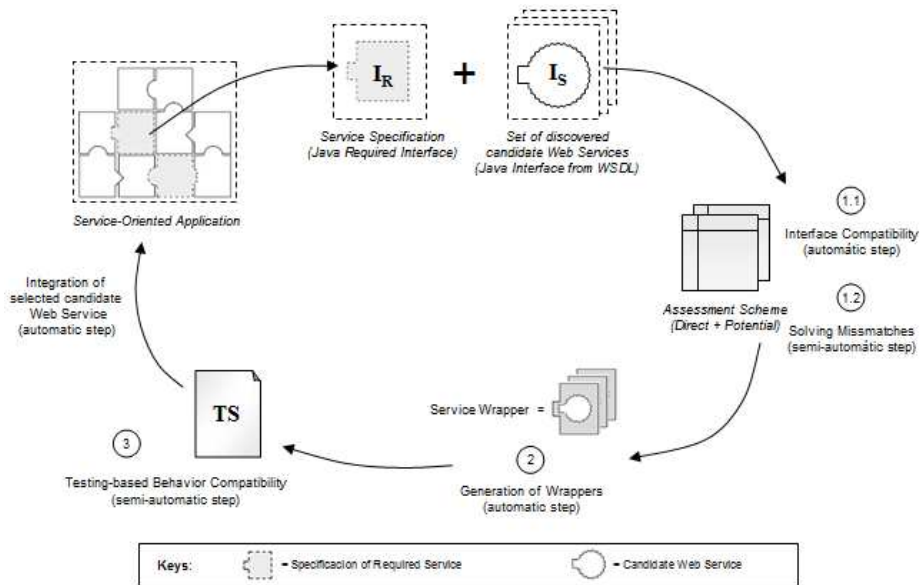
$I_R$

+

$I_S$

Service Specification
(Java Required Interface)

Set of discovered candidate Web Services
(Java Interface from WSDL)

Service-Oriented Application

1.1

Interface Compatibility
(automátic step)

Assessment Scheme
(Direct + Potential)

1.2

Solving Missmatches
(semi-automátic step)

Integration of selected candidate Web Service
(automatic step)

TS

Service Wrapper =

3

Testing-based Behavior Compatibility
(semi-automatic step)

2

Generation of Wrappers
(automatic step)

Keys: = Specificacion of Required Service = Candidate Web Service